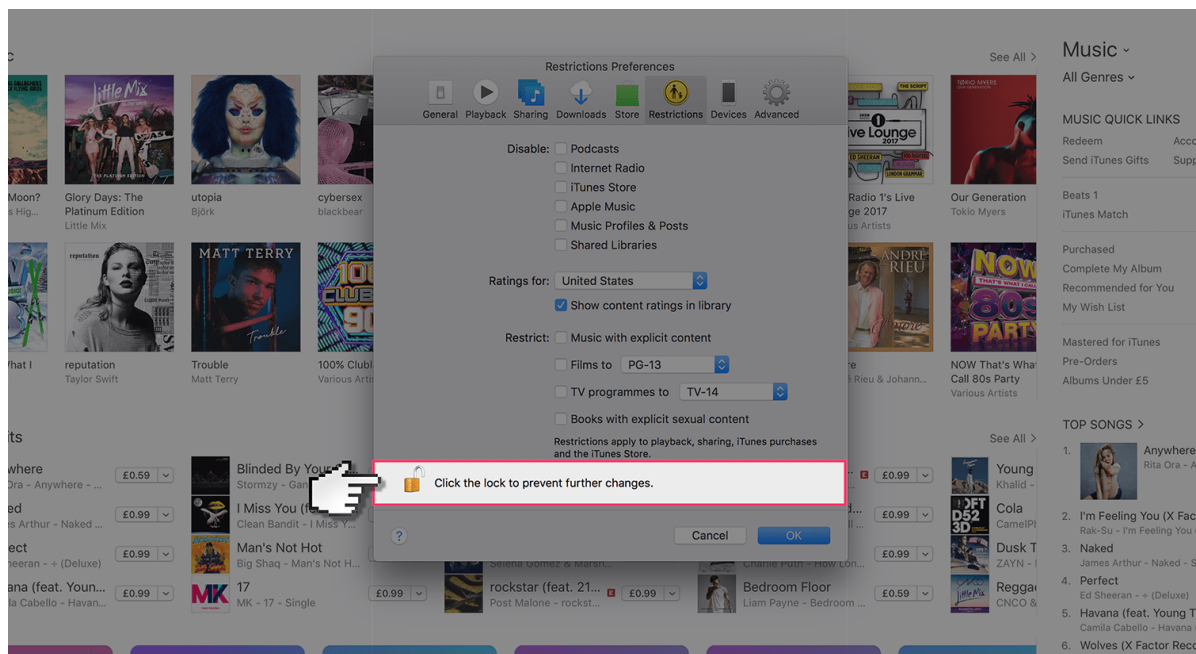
Restrictions Preferences

General Playback Sharing Downloads Store Restrictions Devices Advanced

Disable: Podcasts
Internet Radio
iTunes Store
Apple Music
Music Profiles & Posts
Shared Libraries

Ratings for: United States
Show content ratings in library

Restrict: Music with explicit content
Films to PG-13
TV programmes to TV-14
Books with explicit sexual content

Restrictions apply to playback, sharing, iTunes purchases and the iTunes Store.

Click the lock to prevent further changes.

?
Cancel OK

c
See All >
Moon?
s Hig...
Glory Days: The Platinum Edition
Little Mix
utopia
Björk
cybersex
blackbear
Radio 1's Live
ge 2017
us Artists
Our Generation
Tokio Myers

What I
reputation
Taylor Swift
Trouble
Matt Terry
100% Clubl
Various Arti
re
Rieu & Johann...
NOW That's What
Call 80s Party
Various Artists

its
See All >
where
Ora - Anywhere - ...
£0.59
Blinded By You
Stormzy - Gan
£0.99
Young
Khalid -
ed
es Arthur - Naked ...
£0.99
I Miss You (f
Clean Bandit - I Miss Y
£0.99
Cola
CamelPh
ect
heeran - ÷ (Deluxe)
£0.99
Man's Not Hot
Big Shaq - Man's Not H...
Selena Gomez & Marsh...
Charlie Puth - How Lon...
£0.99
Dusk T
ZAYN -
ana (feat. Youn...
a Cabello - Havan...
£0.99
17
MK - 17 - Single
£0.99
rockstar (feat. 21...
Post Malone - rockst...
E
£0.99
Bedroom Floor
Liam Payne - Bedroom ...
£0.59
Regga
CNCO &

Music
All Genres
MUSIC QUICK LINKS
Redeem
Acco
Send iTunes Gifts
Supp
Beats 1
iTunes Match
Purchased
Complete My Album
Recommended for You
My Wish List
Mastered for iTunes
Pre-Orders
Albums Under £5
TOP SONGS >
1. Anywhere
Rita Ora
2. I'm Feeling You (X Fac
Rak-Su - I'm Feeling You
3. Naked
James Arthur - Naked - S
4. Perfect
Ed Sheeran - ÷ (Deluxe)
5. Havana (feat. Young T
Camila Cabello - Havana
6. Wolves (X Factor Rec